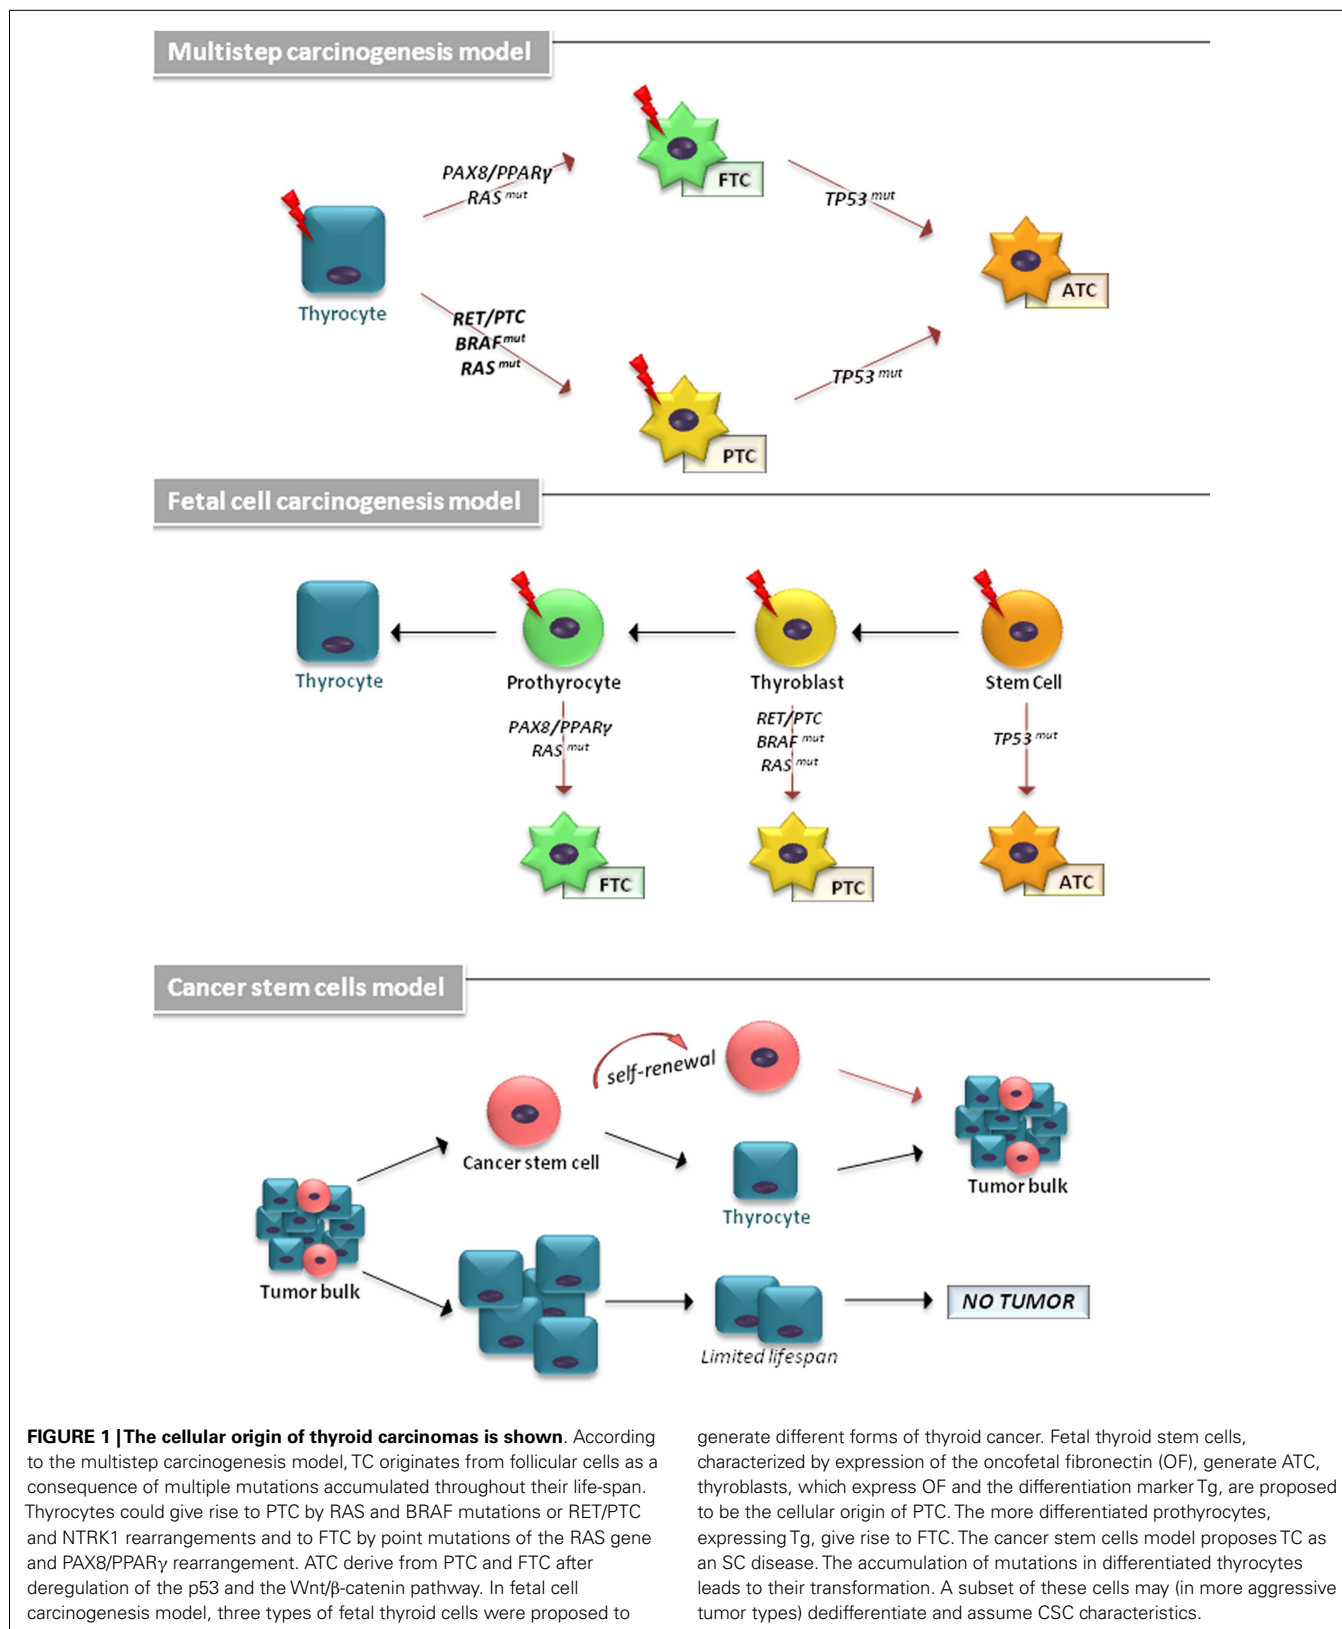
Multistep carcinogenesis model

Thyrocyte

PAX8/PPARγ
RAS $^{mut}$

FTC

TP53 $^{mut}$

ATC

RET/PTC
BRAF $^{mut}$
RAS $^{mut}$

TP53 $^{mut}$

PTC

Fetal cell carcinogenesis model

Thyrocyte

Prothyrocyte

Thyroblast

Stem Cell

PAX8/PPARγ
RAS $^{mut}$

RET/PTC
BRAF $^{mut}$
RAS $^{mut}$

TP53 $^{mut}$

FTC

PTC

ATC

Cancer stem cells model

self-renewal

Cancer stem cell

Tumor bulk

Thyrocyte

Tumor bulk

Limited lifespan

NO TUMOR

**FIGURE 1 | The cellular origin of thyroid carcinomas is shown**. According to the multistep carcinogenesis model, TC originates from follicular cells as a consequence of multiple mutations accumulated throughout their life-span. Thyrocytes could give rise to PTC by RAS and BRAF mutations or RET/PTC and NTRK1 rearrangements and to FTC by point mutations of the RAS gene and PAX8/PPARγ rearrangement. ATC derive from PTC and FTC after deregulation of the p53 and the Wnt/β-catenin pathway. In fetal cell carcinogenesis model, three types of fetal thyroid cells were proposed to generate different forms of thyroid cancer. Fetal thyroid stem cells, characterized by expression of the oncofetal fibronectin (OF), generate ATC, thyroblasts, which express OF and the differentiation marker Tg, are proposed to be the cellular origin of PTC. The more differentiated prothyrocytes, expressing Tg, give rise to FTC. The cancer stem cells model proposes TC as an SC disease. The accumulation of mutations in differentiated thyrocytes leads to their transformation. A subset of these cells may (in more aggressive tumor types) dedifferentiate and assume CSC characteristics.